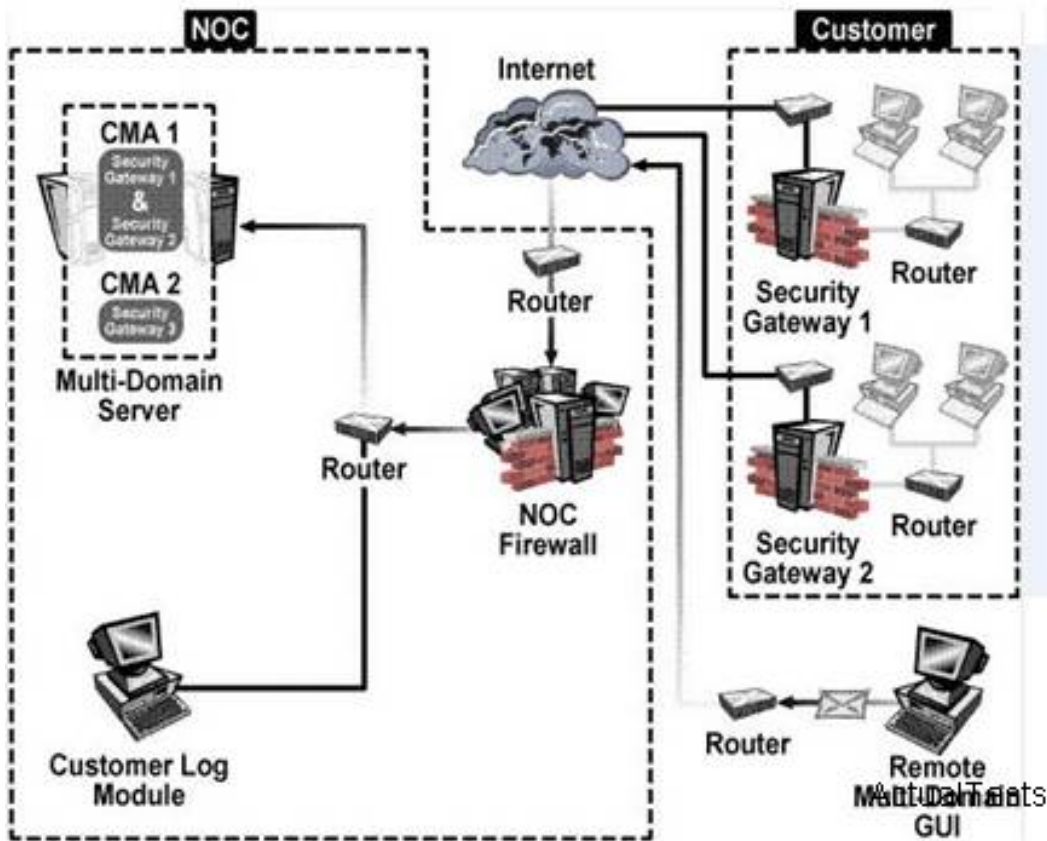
NOC

Customer

Internet

CMA 1

Security Gateway 1

&

Security Gateway 2

CMA 2

Security Gateway 3

Multi-Domain Server

Router

Router

NOC Firewall

Router

Security Gateway 1

Router

Security Gateway 2

Router

Customer Log Module

Router

Remote Multi-Domain GUI

ActualTests